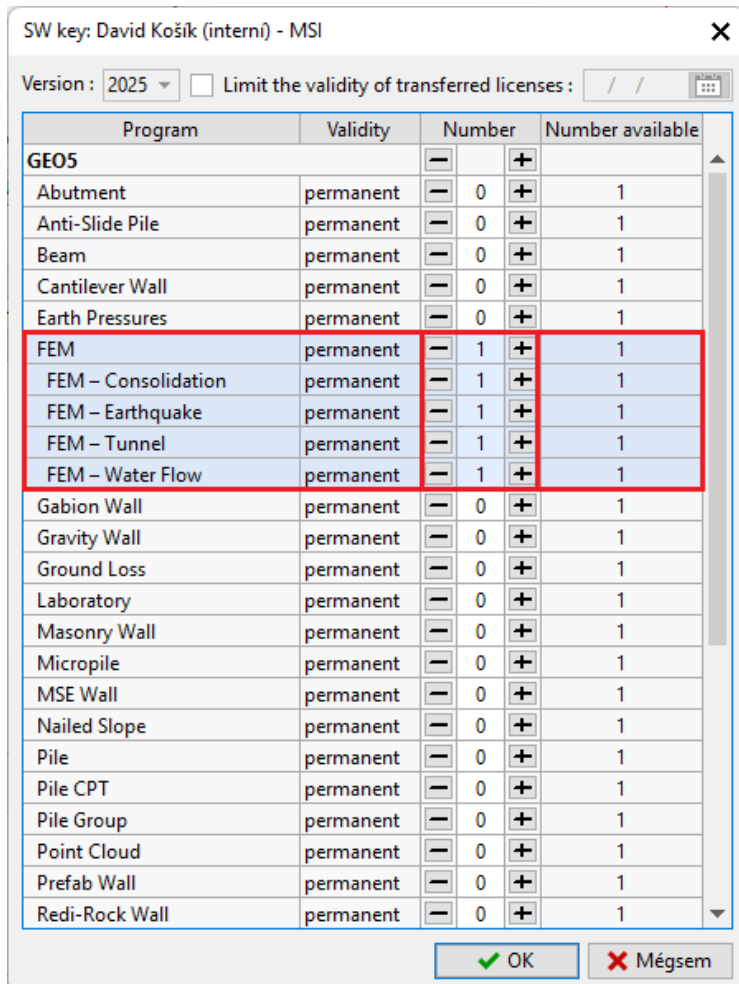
SW key: David Košík (interní) - MSI

Version : 2025 Limit the validity of transferred licenses : / /

| Program | Validity | Number | Number available |
|---|---|---|---|
| GEO5 | | | |
| Abutment | permanent | 0 | 1 |
| Anti-Slide Pile | permanent | 0 | 1 |
| Beam | permanent | 0 | 1 |
| Cantilever Wall | permanent | 0 | 1 |
| Earth Pressures | permanent | 0 | 1 |
| FEM | permanent | 1 | 1 |
| FEM – Consolidation | permanent | 1 | 1 |
| FEM – Earthquake | permanent | 1 | 1 |
| FEM – Tunnel | permanent | 1 | 1 |
| FEM – Water Flow | permanent | 1 | 1 |
| Gabion Wall | permanent | 0 | 1 |
| Gravity Wall | permanent | 0 | 1 |
| Ground Loss | permanent | 0 | 1 |
| Laboratory | permanent | 0 | 1 |
| Masonry Wall | permanent | 0 | 1 |
| Micropile | permanent | 0 | 1 |
| MSE Wall | permanent | 0 | 1 |
| Nailed Slope | permanent | 0 | 1 |
| Pile | permanent | 0 | 1 |
| Pile CPT | permanent | 0 | 1 |
| Pile Group | permanent | 0 | 1 |
| Point Cloud | permanent | 0 | 1 |
| Prefab Wall | permanent | 0 | 1 |
| Redi-Rock Wall | permanent | 0 | 1 |

OK Mégsem